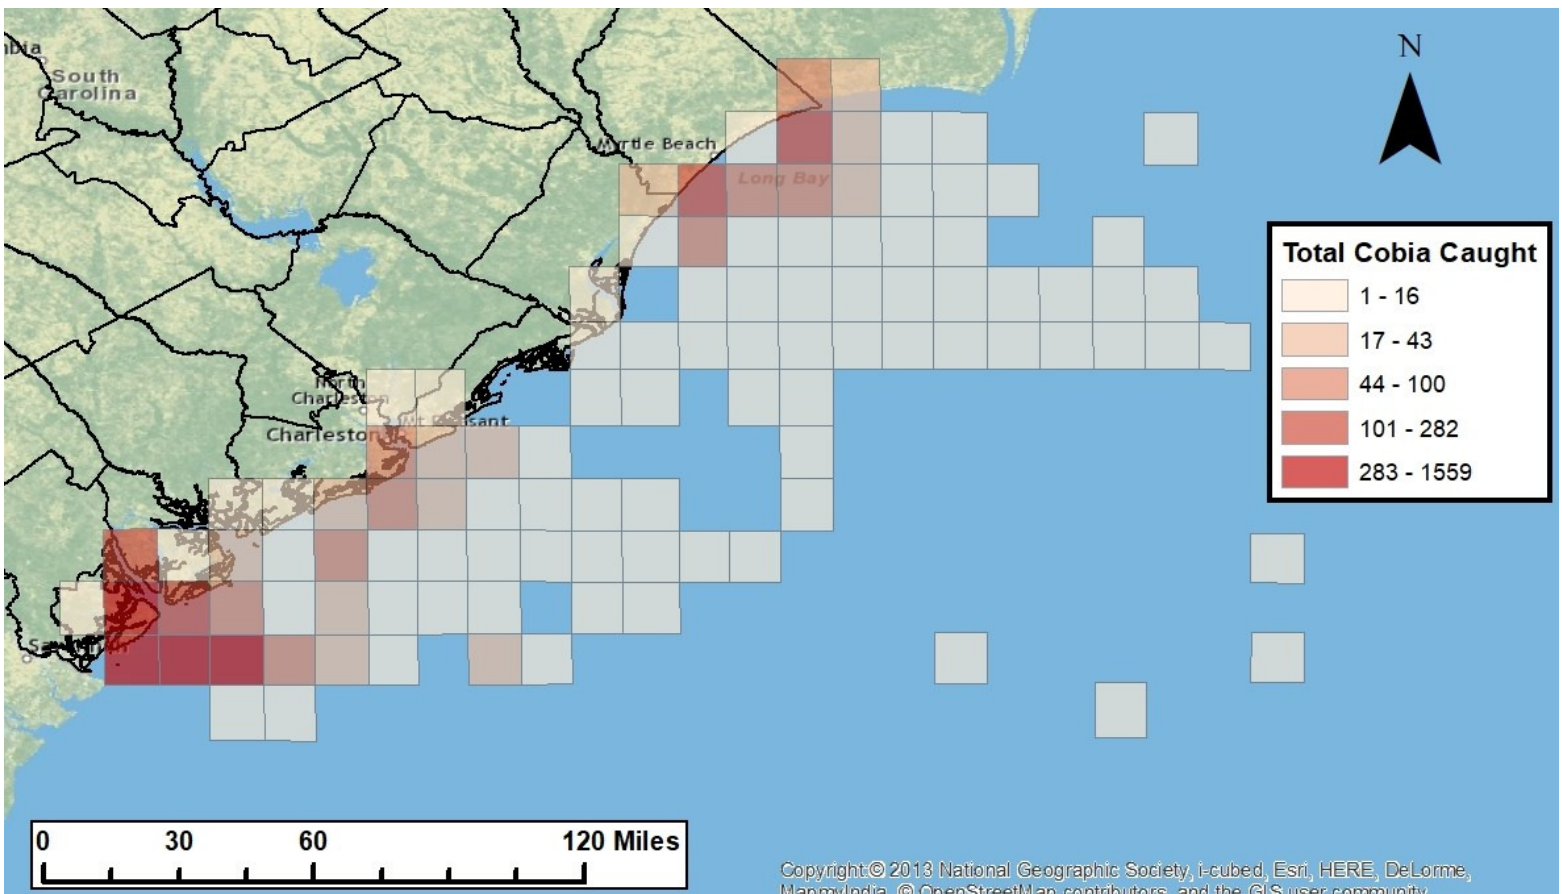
mbia
South Carolina
Myrtle Beach
Long Bay
North Charleston
Mt Pleasant
Charleston
Savannah
N

Total Cobia Caught
1 - 16
17 - 43
44 - 100
101 - 282
283 - 1559

0 30 60 120 Miles

Copyright:© 2013 National Geographic Society, i-cubed, Esri, HERE, DeLorme, MapmyIndia, © OpenStreetMap contributors, and the GIS user community